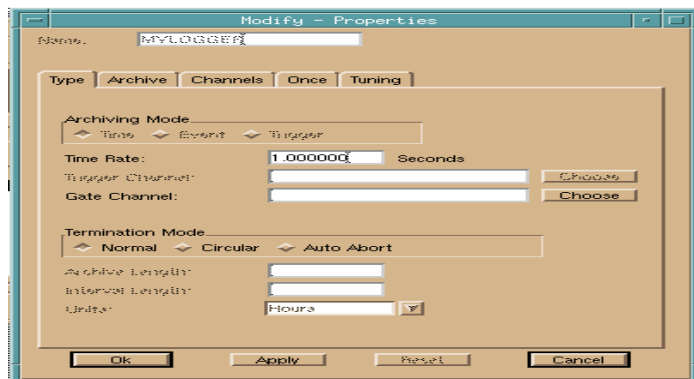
Modify - Properties

Name: MYLOGGER

Type | Archive | Channels | Once | Tuning

Archiving Mode
Time Event Trigger

Time Rate: 1.000000 Seconds
Trigger Channel: Choose
Gate Channel: Choose

Termination Mode
Normal Circular Auto Abort

Archive Length:
Interval Length:
Units: Hours

Ok Apply Reset Cancel